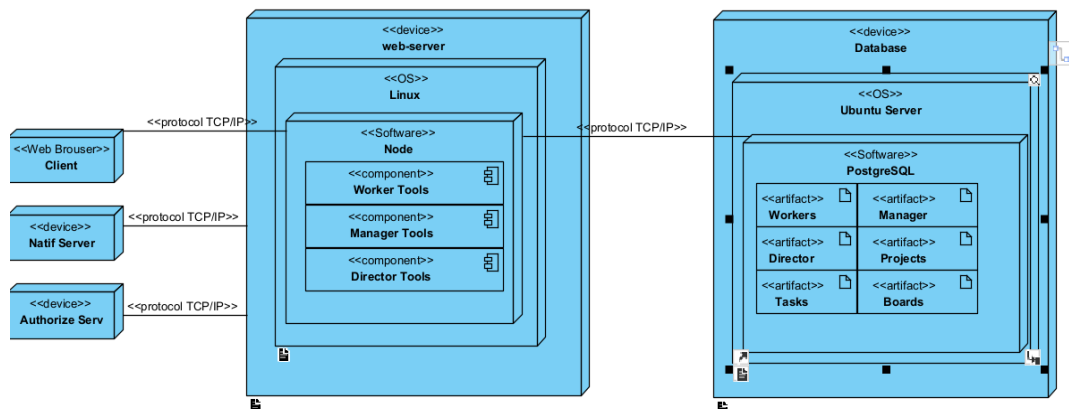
<<device>>
web-server

<<OS>>
Linux

<<Software>>
Node

<<component>>
Worker Tools

<<component>>
Manager Tools

<<component>>
Director Tools

<<Web Brouser>>
Client

<<device>>
Natif Server

<<device>>
Authorize Serv

<<protocol TCP/IP>>

<<protocol TCP/IP>>

<<protocol TCP/IP>>

<<protocol TCP/IP>>

<<device>>
Database

<<OS>>
Ubuntu Server

<<Software>>
PostgreSQL

<<artifact>>
Workers

<<artifact>>
Manager

<<artifact>>
Director

<<artifact>>
Projects

<<artifact>>
Tasks

<<artifact>>
Boards